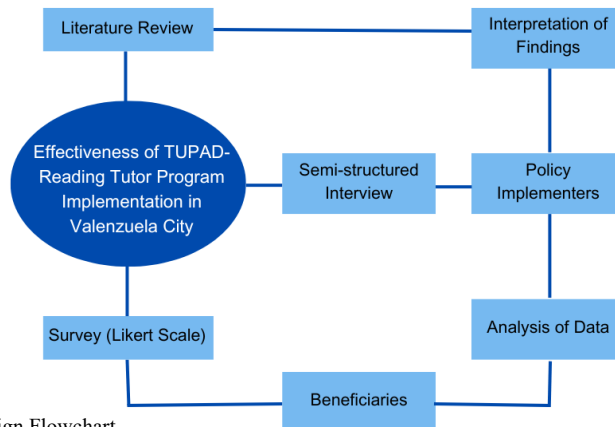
Literature Review

Interpretation of Findings

Effectiveness of TUPAD-Reading Tutor Program Implementation in Valenzuela City

Semi-structured Interview

Policy Implementers

Survey (Likert Scale)

Analysis of Data

Beneficiaries

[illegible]ign Flowchart